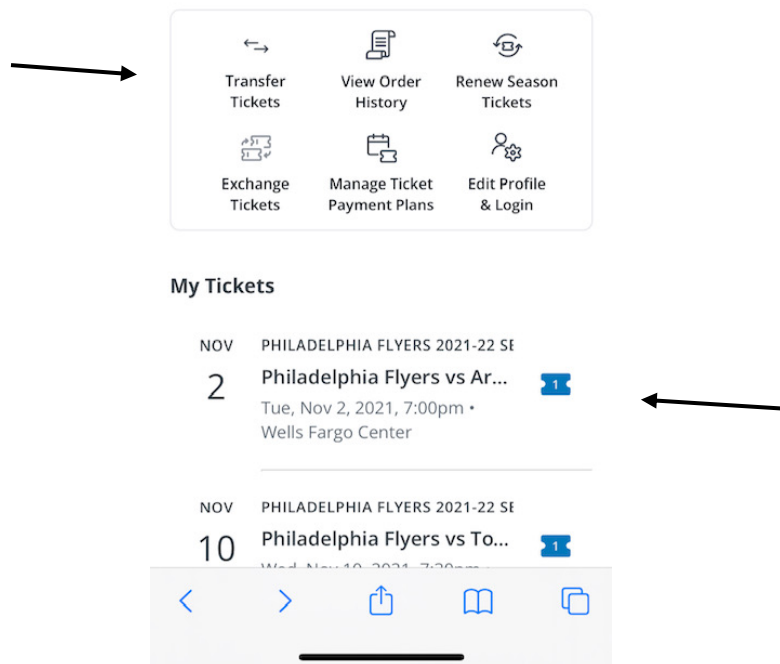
Transfer Tickets

View Order History

Renew Season Tickets

Exchange Tickets

Manage Ticket Payment Plans

Edit Profile & Login

My Tickets

NOV
2
PHILADELPHIA FLYERS 2021-22 SE
Philadelphia Flyers vs Ar...
Tue, Nov 2, 2021, 7:00pm • Wells Fargo Center
1

NOV
10
PHILADELPHIA FLYERS 2021-22 SE
Philadelphia Flyers vs To...
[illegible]
1